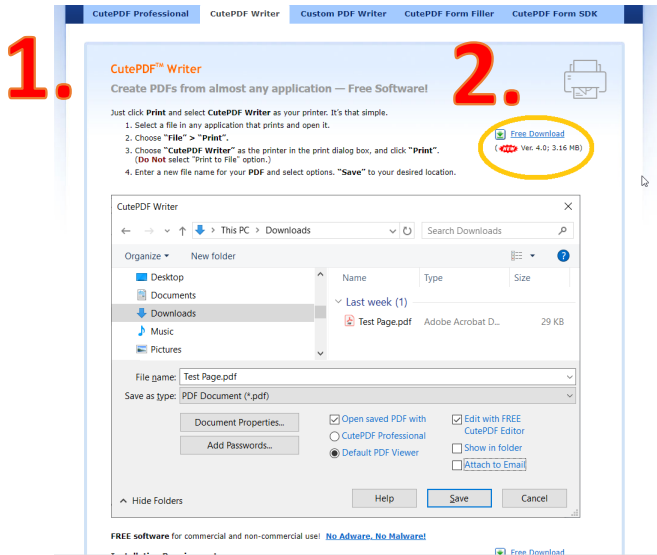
CutePDF Professional | CutePDF Writer | Custom PDF Writer | CutePDF Form Filler | CutePDF Form SDK

1.

2.

CutePDF™ Writer

Create PDFs from almost any application — Free Software!

Just click Print and select CutePDF Writer as your printer. It's that simple.
1. Select a file in any application that prints and open it.
2. Choose "File" > "Print".
3. Choose "CutePDF Writer" as the printer in the print dialog box, and click "Print". (Do Not select "Print to File" option.)
4. Enter a new file name for your PDF and select options. "Save" to your desired location.

Free Download
( NEW Ver. 4.0; 3.16 MB)

CutePDF Writer

This PC > Downloads

Search Downloads

Organize ▾ New folder

Desktop
Documents
Downloads
Music
Pictures

Name | Type | Size

Last week (1)

Test Page.pdf | Adobe Acrobat D... | 29 KB

File name: Test Page.pdf

Save as type: PDF Document (*.pdf)

Document Properties...

Add Passwords...

Open saved PDF with
CutePDF Professional
Default PDF Viewer

Edit with FREE CutePDF Editor
Show in folder
Attach to Email

Hide Folders

Help | Save | Cancel

FREE software for commercial and non-commercial use! No Adware, No Malware!

Free Download